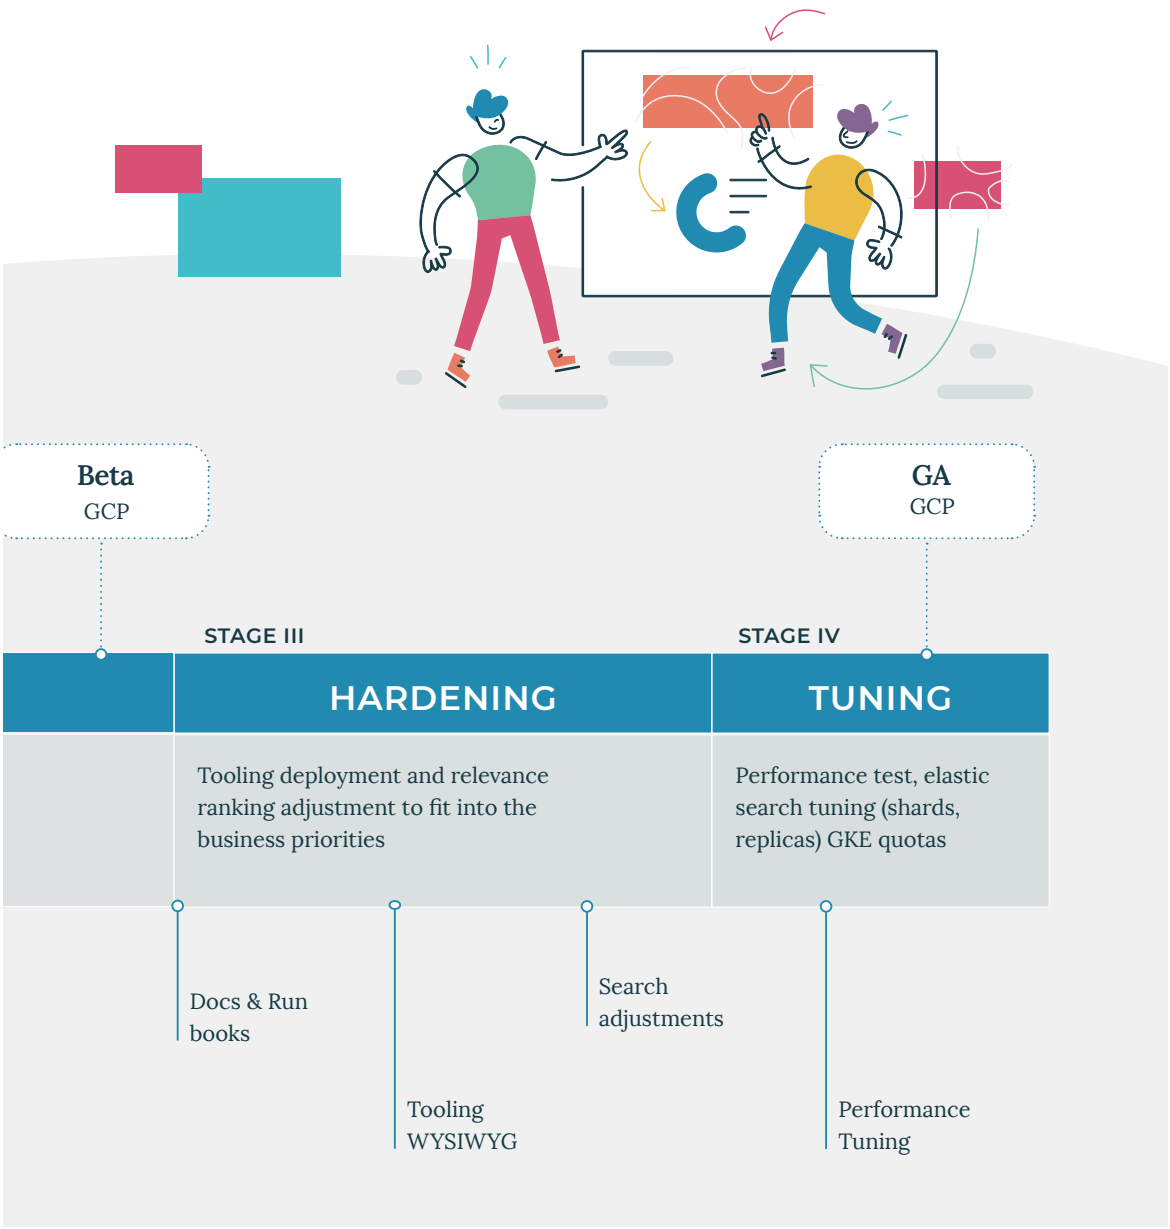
Beta
GCP

GA
GCP

STAGE III

STAGE IV

HARDENING

TUNING

Tooling deployment and relevance ranking adjustment to fit into the business priorities

Performance test, elastic search tuning (shards, replicas) GKE quotas

Docs & Run books

Search adjustments

Tooling WYSIWYG

Performance Tuning